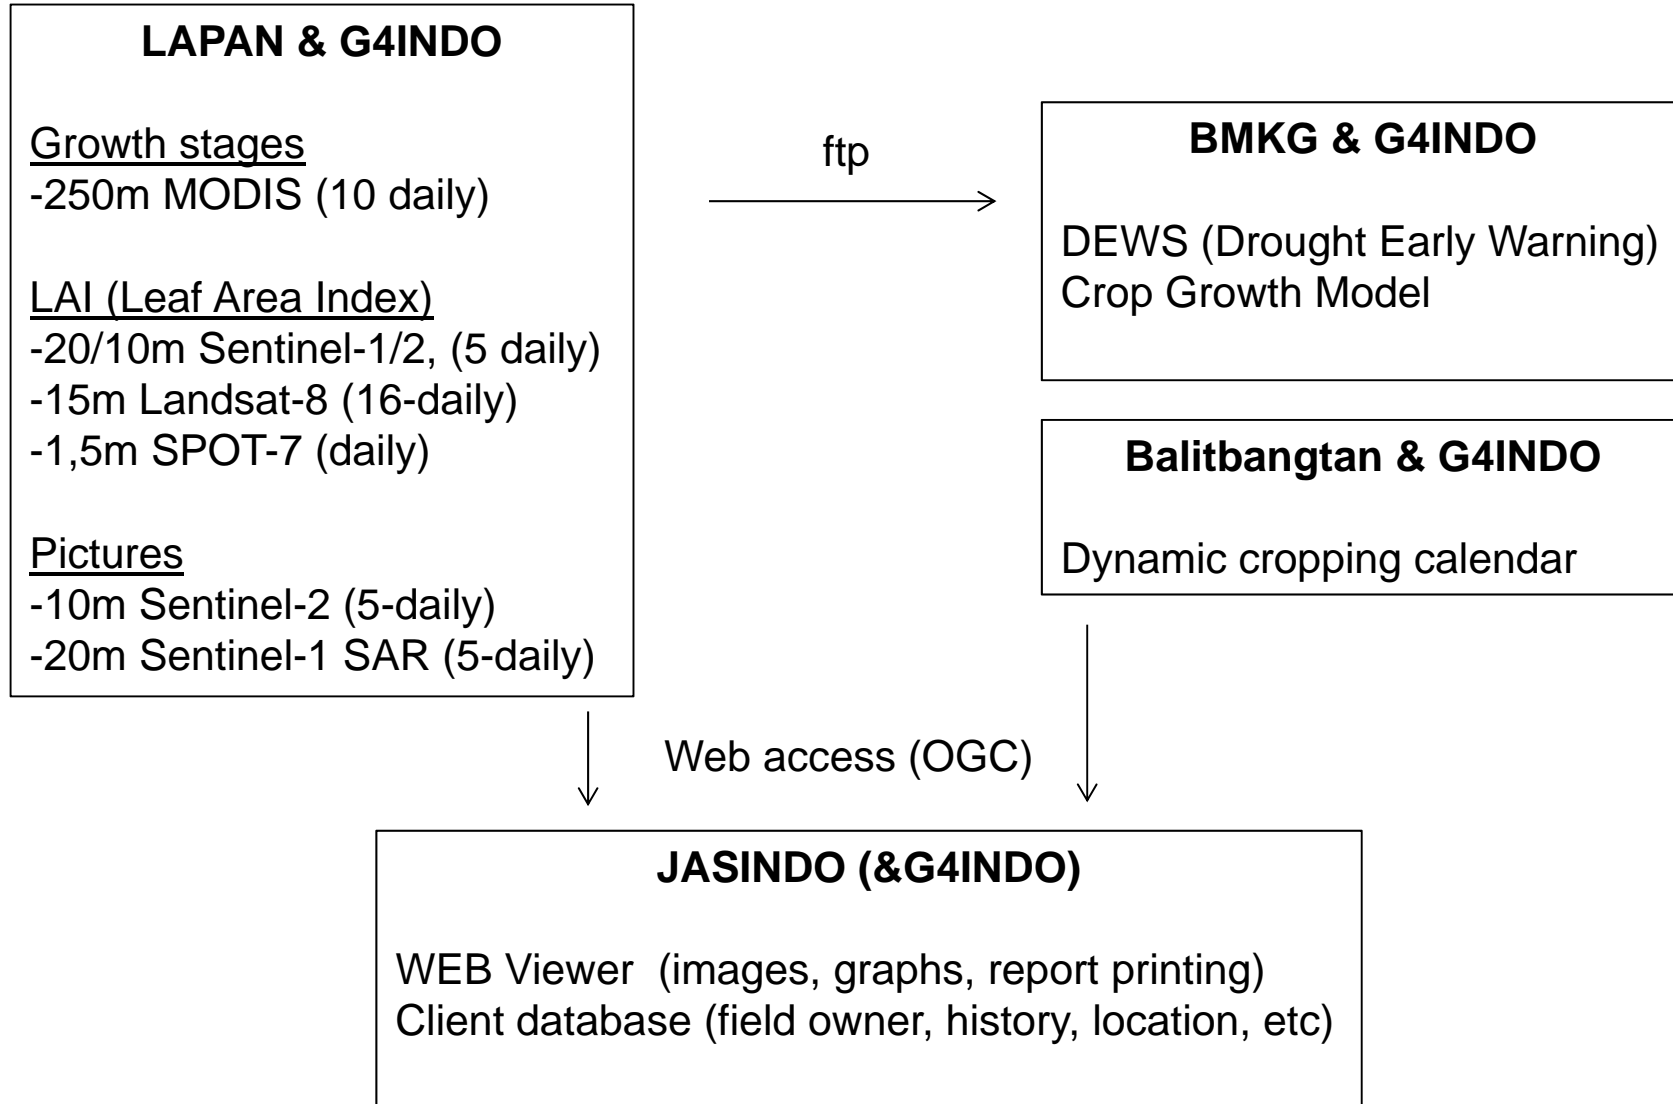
LAPAN & G4INDO

Growth stages
-250m MODIS (10 daily)

LAI (Leaf Area Index)
-20/10m Sentinel-1/2, (5 daily)
-15m Landsat-8 (16-daily)
-1,5m SPOT-7 (daily)

Pictures
-10m Sentinel-2 (5-daily)
-20m Sentinel-1 SAR (5-daily)

ftp

BMKG & G4INDO

DEWS (Drought Early Warning)
Crop Growth Model

Balitbangtan & G4INDO

Dynamic cropping calendar

Web access (OGC)

JASINDO (&G4INDO)

WEB Viewer (images, graphs, report printing)
Client database (field owner, history, location, etc)